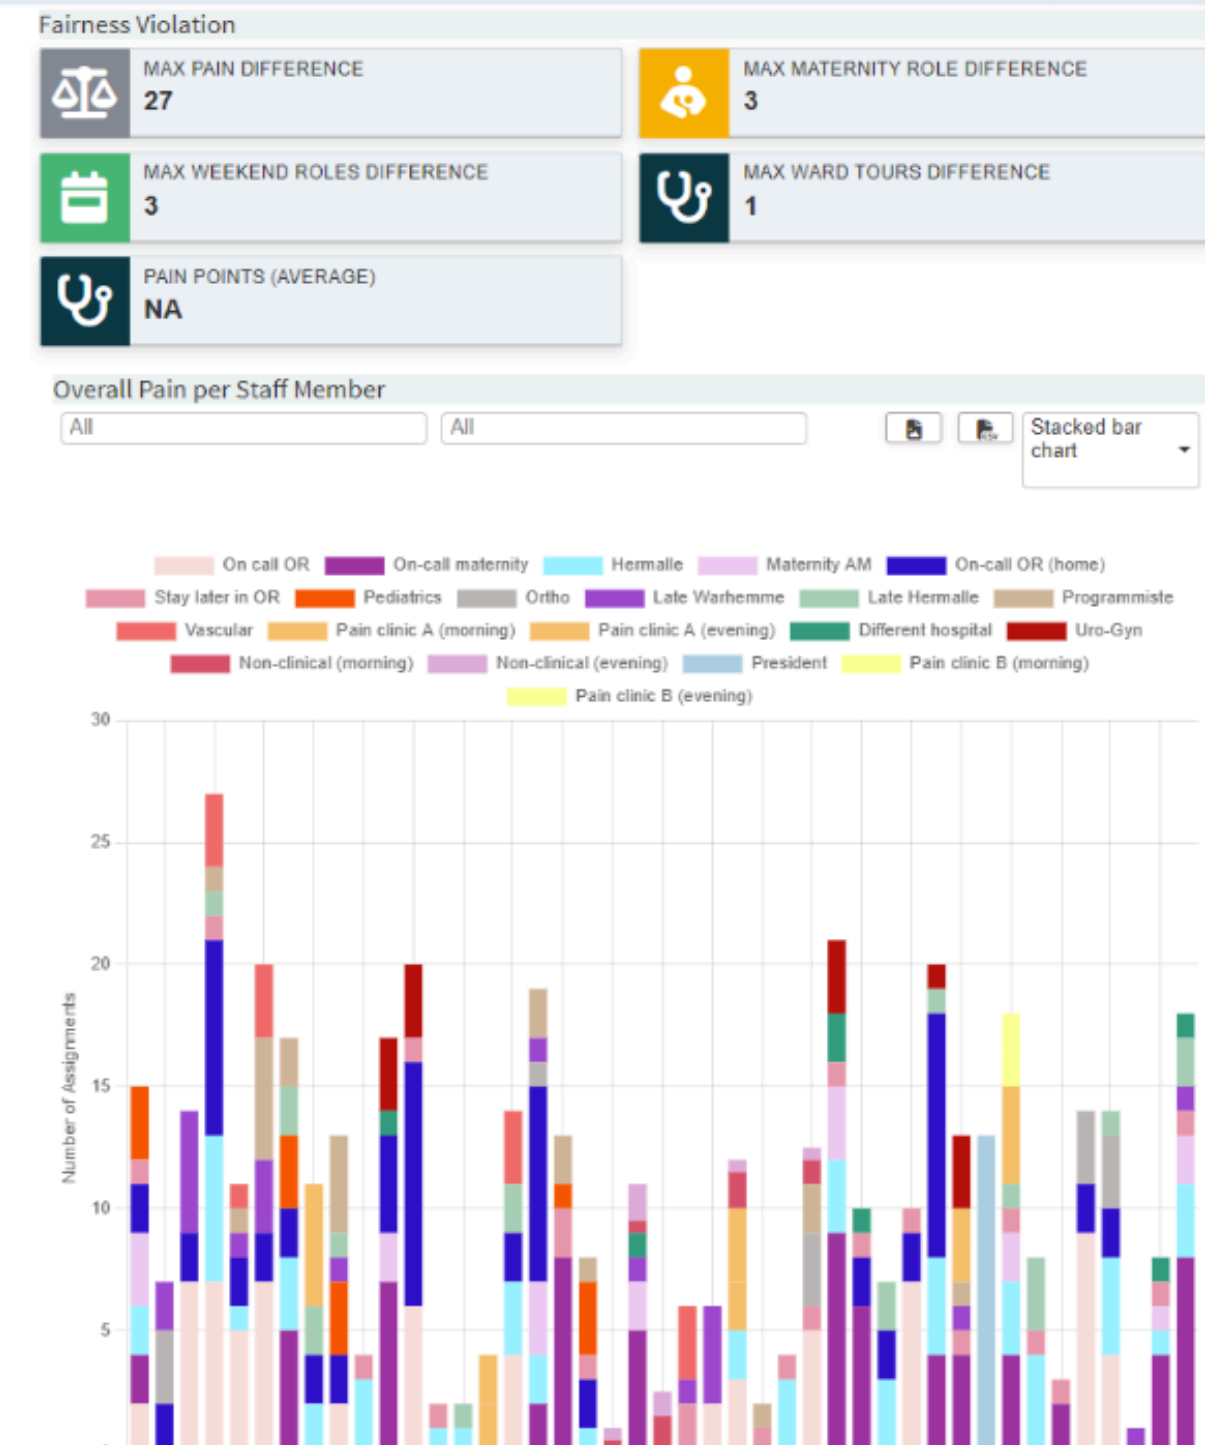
Fairness Violation

MAX PAIN DIFFERENCE
27

MAX MATERNITY ROLE DIFFERENCE
3

MAX WEEKEND ROLES DIFFERENCE
3

MAX WARD TOURS DIFFERENCE
1

PAIN POINTS (AVERAGE)
NA

Overall Pain per Staff Member

All

All

Stacked bar chart

On call OR
On-call maternity
Hermalle
Maternity AM
On-call OR (home)
Stay later in OR
Pediatrics
Ortho
Late Warhemme
Late Hermalle
Programmiste
Vascular
Pain clinic A (morning)
Pain clinic A (evening)
Different hospital
Uro-Gyn
Non-clinical (morning)
Non-clinical (evening)
President
Pain clinic B (morning)
Pain clinic B (evening)

Number of Assignments

30
25
20
15
10
5